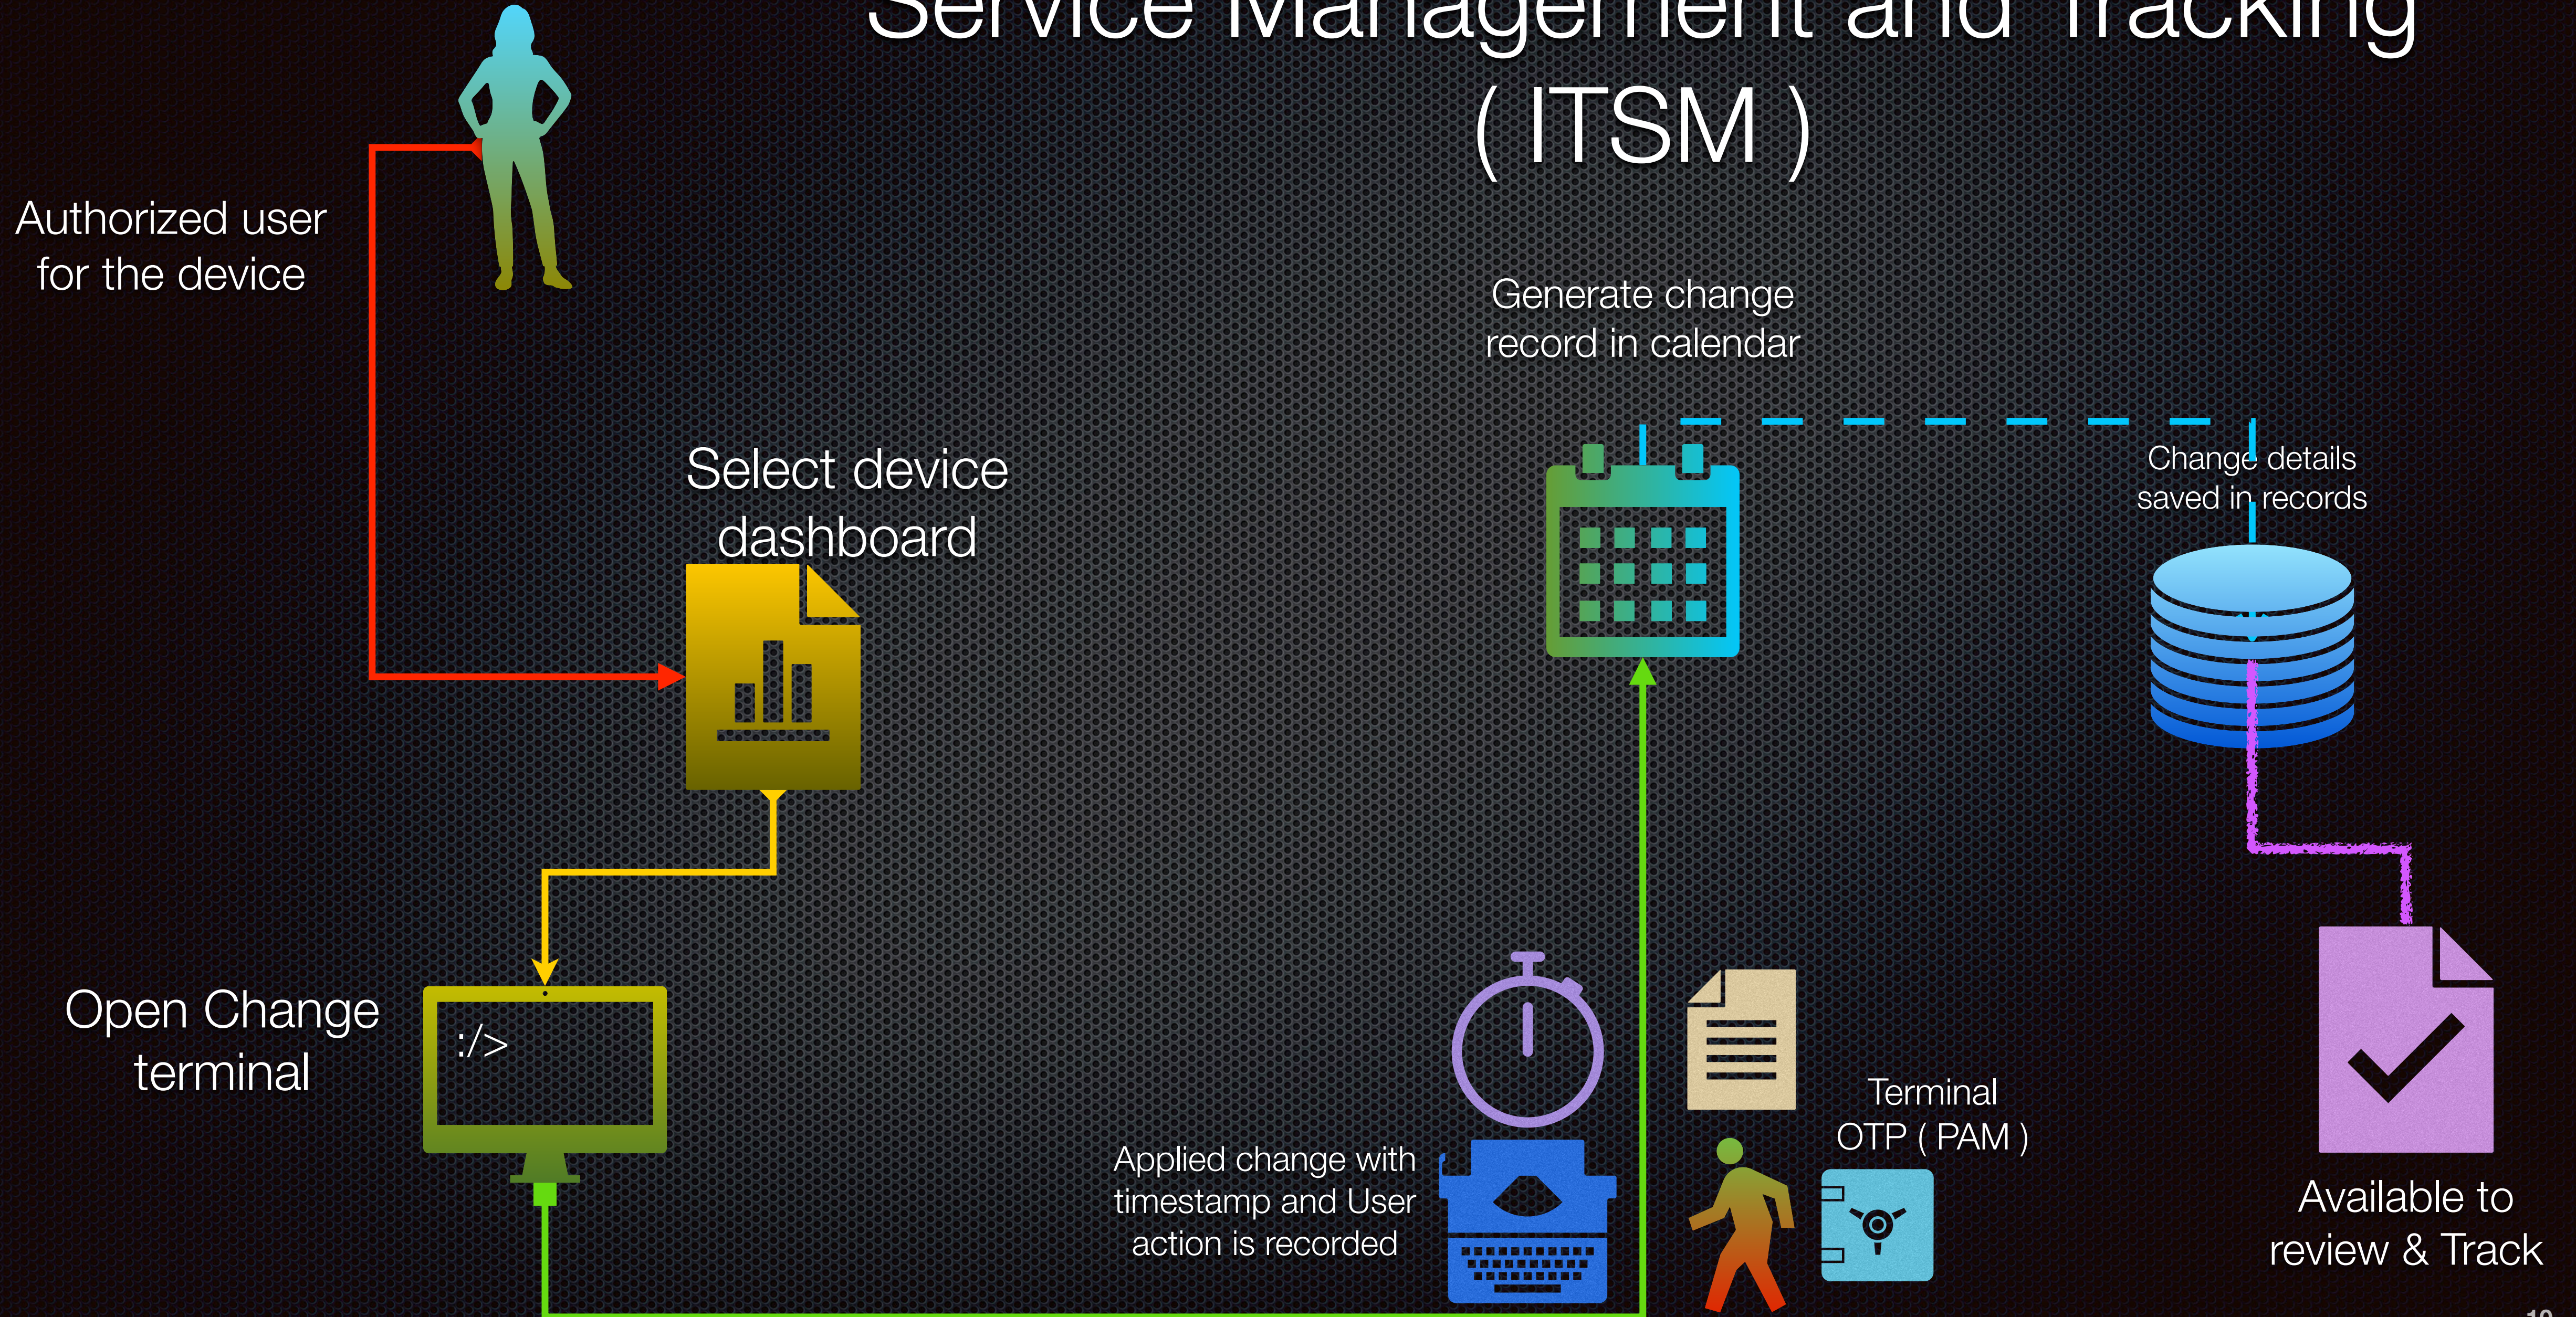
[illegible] Service Management and Tracking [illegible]
( ITSM )

Authorized user for the device

Generate change record in calendar

Select device dashboard

Change details saved in records

Open Change terminal

:/>

Applied change with timestamp and User action is recorded

Terminal OTP ( PAM )

Available to review & Track